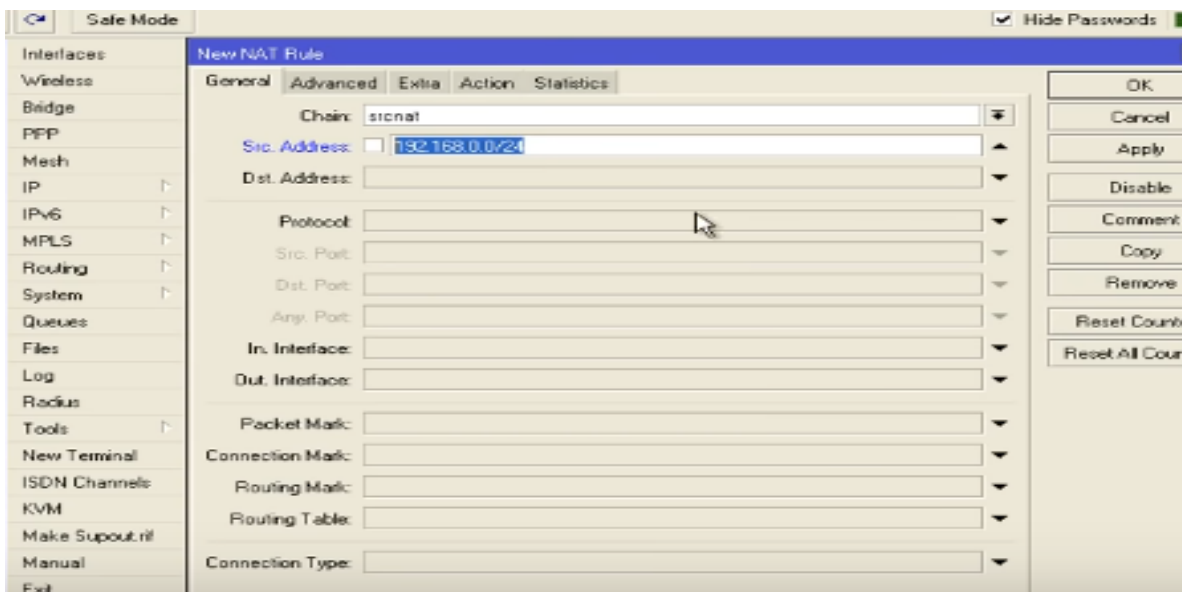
Safe Mode

Hide Passwords

Interfaces
Wireless
Bridge
PPP
Mesh
IP
IPv6
MPLS
Routing
System
Queues
Files
Log
Radius
Tools
New Terminal
ISDN Channels
KVM
Make Supout.rif
Manual
Exit

New NAT Rule

General | Advanced | Extra | Action | Statistics

Chain: srcnat
Src. Address: 192.168.0.0/24
Dst. Address:
Protocol:
Src. Port:
Dst. Port:
Any. Port:
In. Interface:
Out. Interface:
Packet Mark:
Connection Mark:
Routing Mark:
Routing Table:
Connection Type:

OK
Cancel
Apply
Disable
Comment
Copy
Remove
Reset Count
Reset All Cour